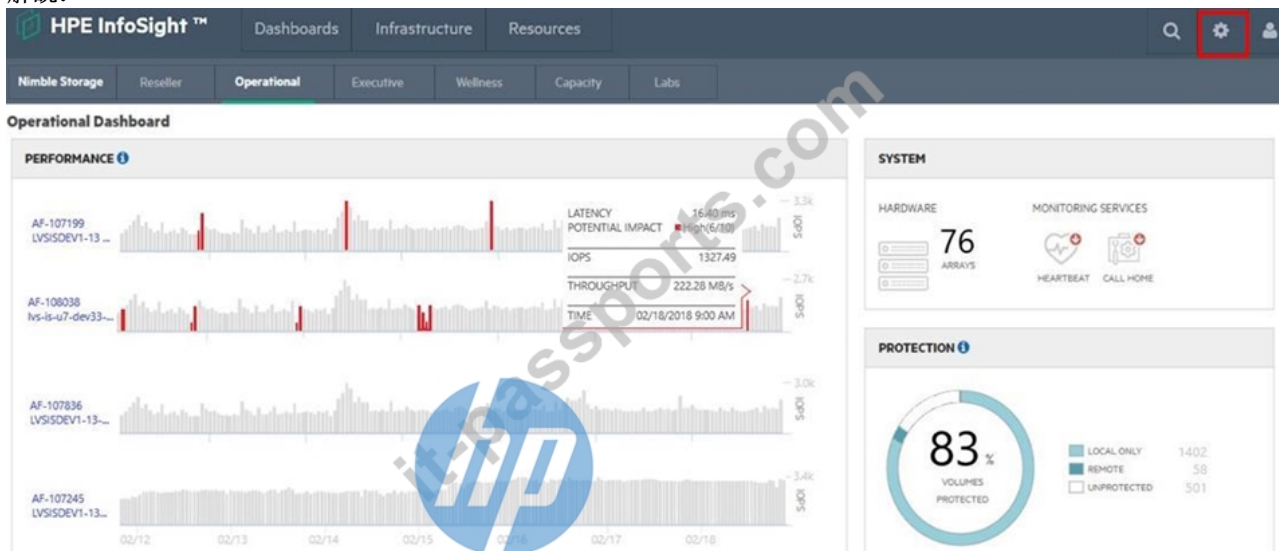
HPE InfoSight ™ Dashboards Infrastructure Resources

Nimble Storage Reseller Operational Executive Wellness Capacity Labs

Operational Dashboard

PERFORMANCE

AF-107199
LVSISDEV1-13 ...

LATENCY 16.40 ms
POTENTIAL IMPACT High(6/10)
IOPS 1327.49
THROUGHPUT 222.28 MB/s
TIME 02/18/2018 9:00 AM

3.3k IOPS

AF-108038
lvs-is-u7-dev33-...

2.7k IOPS

AF-107836
LVSISDEV1-13-...

3.0k IOPS

AF-107245
LVSISDEV1-13...

3.4k IOPS

02/12 02/13 02/14 02/15 02/16 02/17 02/18

SYSTEM

HARDWARE
76
ARRAYS

MONITORING SERVICES
HEARTBEAT CALL HOME

PROTECTION

83 %
VOLUMES PROTECTED

LOCAL ONLY 1402
REMOTE 58
UNPROTECTED 501

it-passports.com